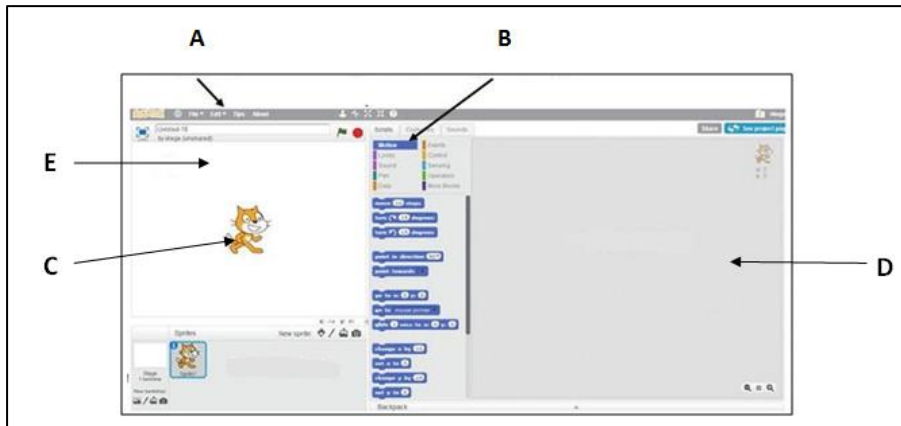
A

B

File ▾ Edit ▾ Tips About

Untitled-18
by Mega (unshared)

Scripts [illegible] Sounds

Share See project page

Motion Events
Looks Control
Sound Sensing
Pen Operators
Data More Blocks

move 10 steps
turn 15 degrees
turn 15 degrees

point in direction 90
point towards

go to x: 0 y: 0
go to mouse-pointer
glide 1 secs to x: 0 y: 0

change x by 10
set x to 0
change y by 10
set y to 0

E

C

D

Sprites
New sprite:

Stage
1 backdrop

New backdrop:

Sprite1

Backpack